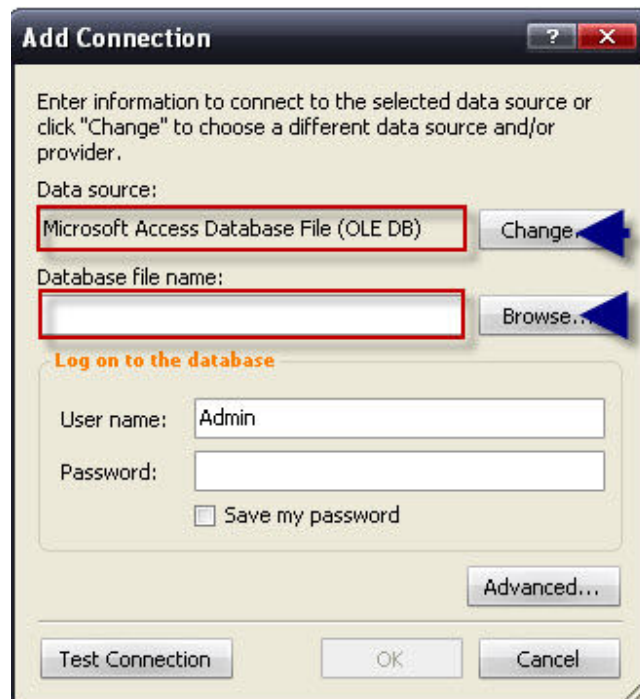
Add Connection

?

Enter information to connect to the selected data source or click "Change" to choose a different data source and/or provider.

Data source:

Microsoft Access Database File (OLE DB)

Change...

Database file name:

Browse...

Log on to the database

User name: Admin

Password:

Save my password

Advanced...

Test Connection

OK

Cancel